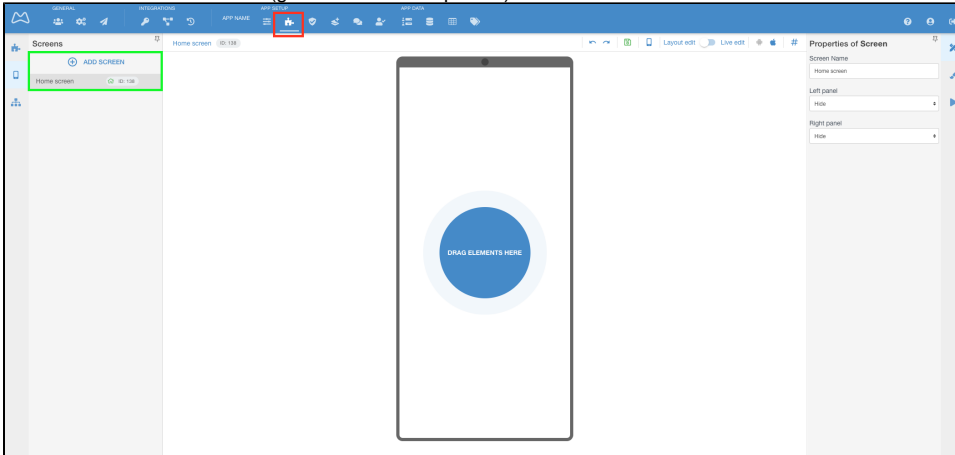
GENERAL

INTEGRATIONS

APP NAME

APP SETUP

APP DATA

Screens

ADD SCREEN

Home screen ID: 138

Home screen ID: 138

Layout edit

Live edit

#

DRAG ELEMENTS HERE

Properties of Screen

Screen Name

Home screen

Left panel

Hide

Right panel

Hide